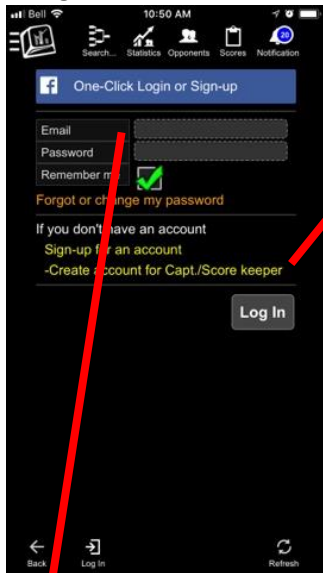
Bell 10:50 AM

Search... Statistics Opponents Scores 20 Notification

One-Click Login or Sign-up

Email
Password
Remember m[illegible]

Forgot or ch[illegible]nge my password

If you don't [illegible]ave an account
Sign-up f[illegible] an account
-Create a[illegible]count for Capt./Score keeper

Log In

Back Log In Refresh